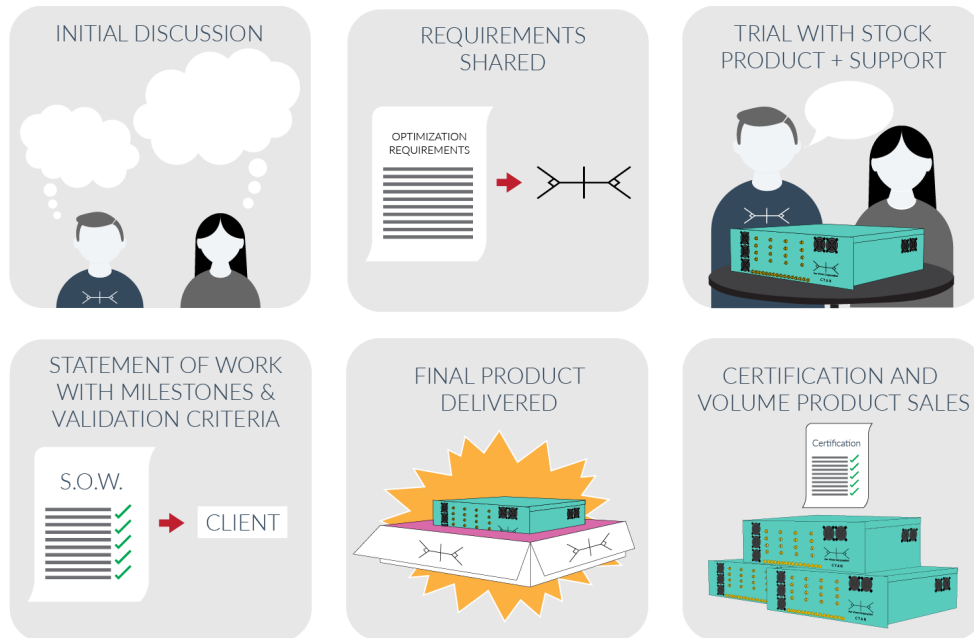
INITIAL DISCUSSION

REQUIREMENTS SHARED

OPTIMIZATION REQUIREMENTS

TRIAL WITH STOCK PRODUCT + SUPPORT

CYAN

STATEMENT OF WORK WITH MILESTONES & VALIDATION CRITERIA

S.O.W.

CLIENT

FINAL PRODUCT DELIVERED

CERTIFICATION AND VOLUME PRODUCT SALES

Certification

CYAN